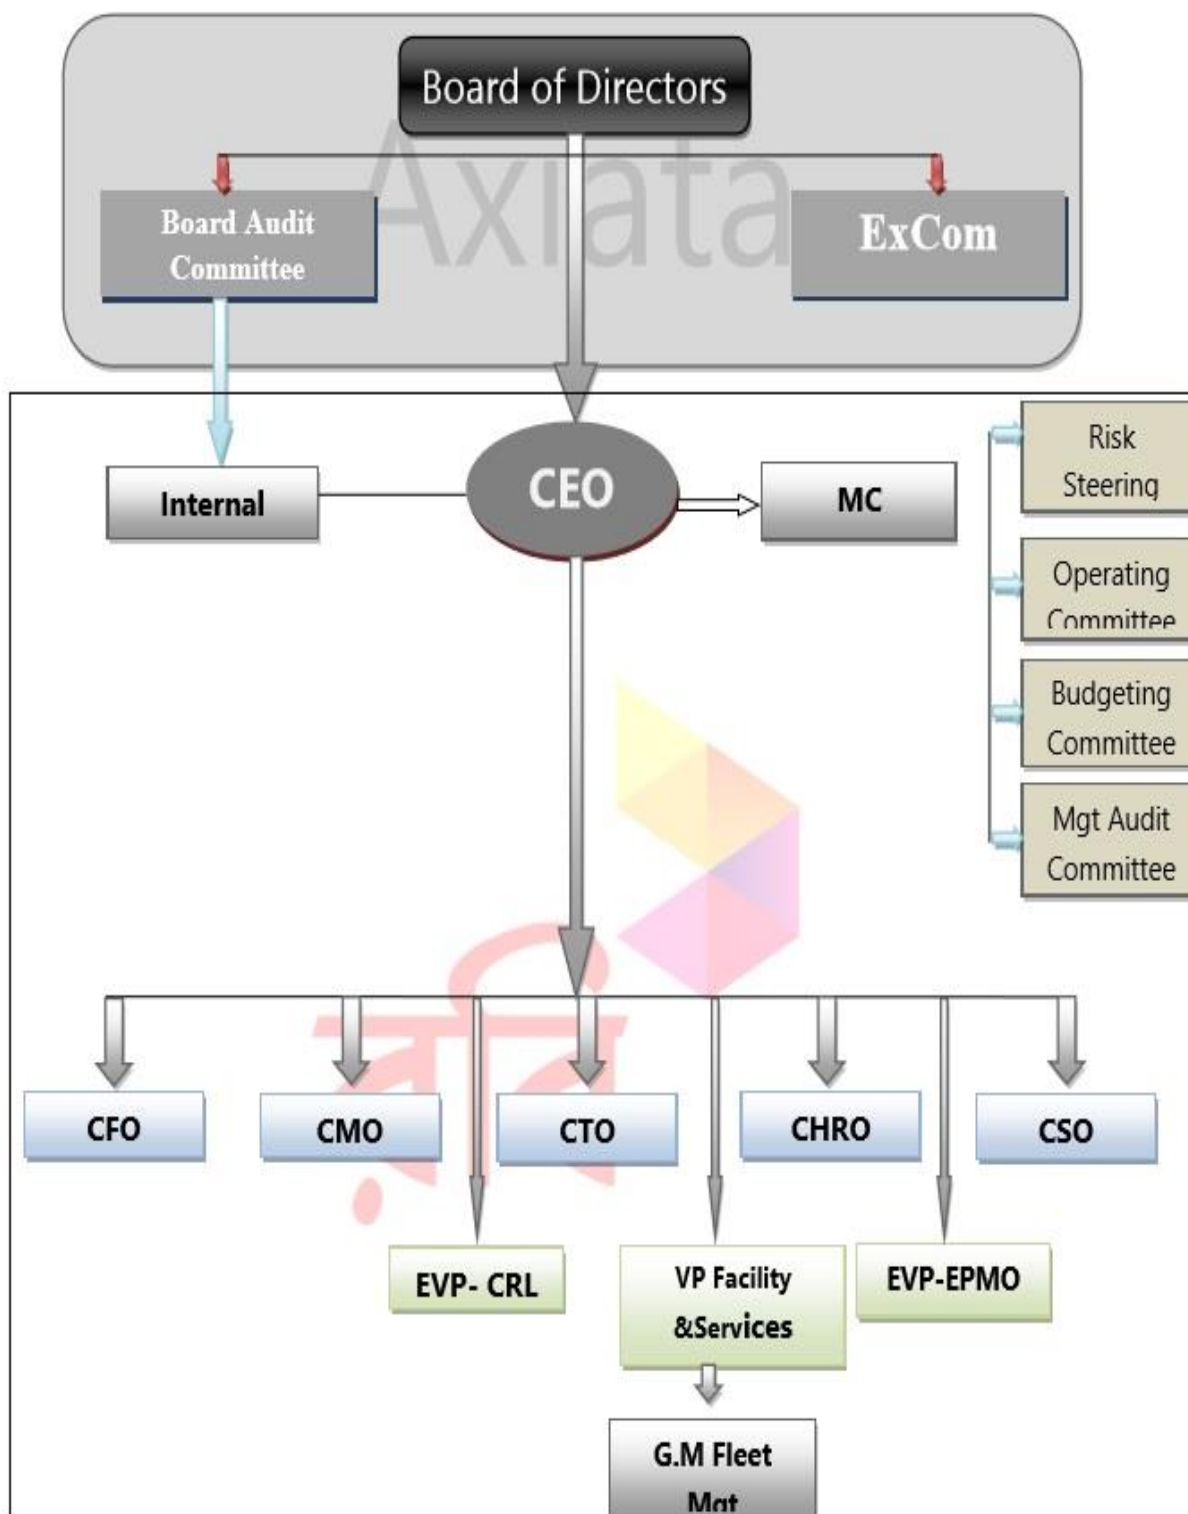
Board of Directors

Axiata

Board Audit Committee

ExCom

Internal

CEO

MC

Risk Steering

Operating Committee

Budgeting Committee

Mgt Audit Committee

CFO

CMO

CTO

CHRO

CSO

EVP- CRL

VP Facility &Services

EVP-EPMO

G.M Fleet Mgt